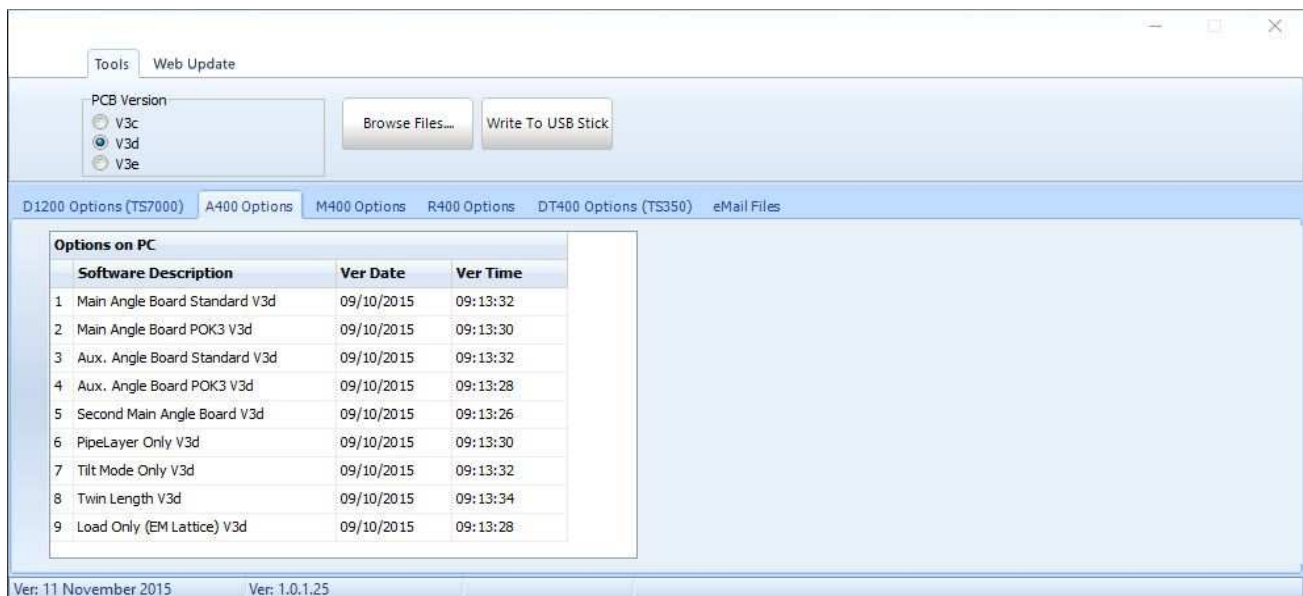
Tools Web Update

PCB Version
V3c
V3d
V3e

Browse Files...

Write To USB Stick

D1200 Options (TS7000) A400 Options M400 Options R400 Options DT400 Options (TS350) eMail Files

Options on PC

| | Software Description | Ver Date | Ver Time |
|---|---|---|---|
| 1 | Main Angle Board Standard V3d | 09/10/2015 | 09:13:32 |
| 2 | Main Angle Board POK3 V3d | 09/10/2015 | 09:13:30 |
| 3 | Aux. Angle Board Standard V3d | 09/10/2015 | 09:13:32 |
| 4 | Aux. Angle Board POK3 V3d | 09/10/2015 | 09:13:28 |
| 5 | Second Main Angle Board V3d | 09/10/2015 | 09:13:26 |
| 6 | PipeLayer Only V3d | 09/10/2015 | 09:13:30 |
| 7 | Tilt Mode Only V3d | 09/10/2015 | 09:13:32 |
| 8 | Twin Length V3d | 09/10/2015 | 09:13:34 |
| 9 | Load Only (EM Lattice) V3d | 09/10/2015 | 09:13:28 |

Ver: 11 November 2015 Ver: 1.0.1.25